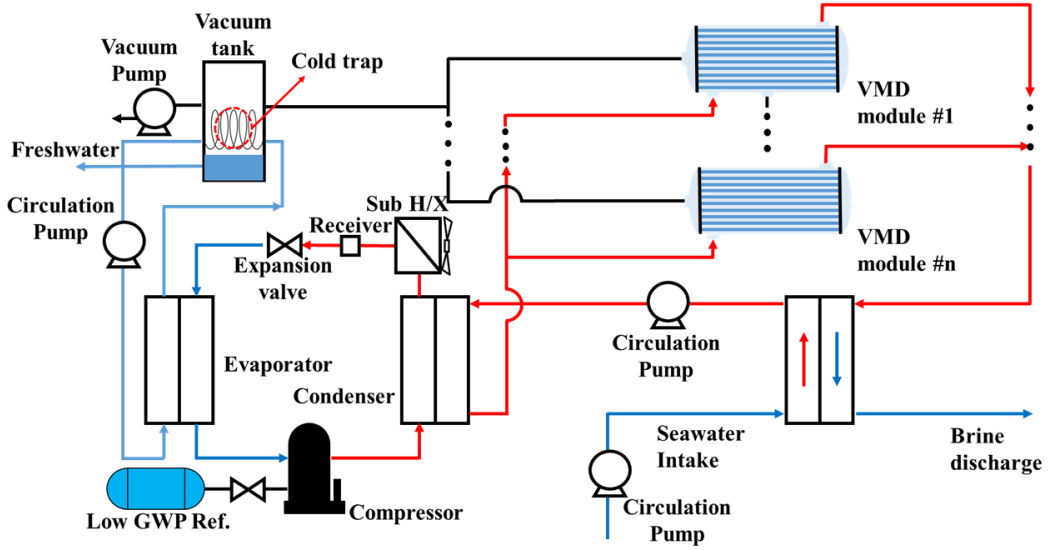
Vacuum tank

Vacuum Pump

Cold trap

Freshwater

Circulation Pump

Sub H/X

Receiver

Expansion valve

Evaporator

Condenser

Low GWP Ref.

Compressor

VMD module #1

VMD module #n

Circulation Pump

Seawater Intake

Circulation Pump

Brine discharge